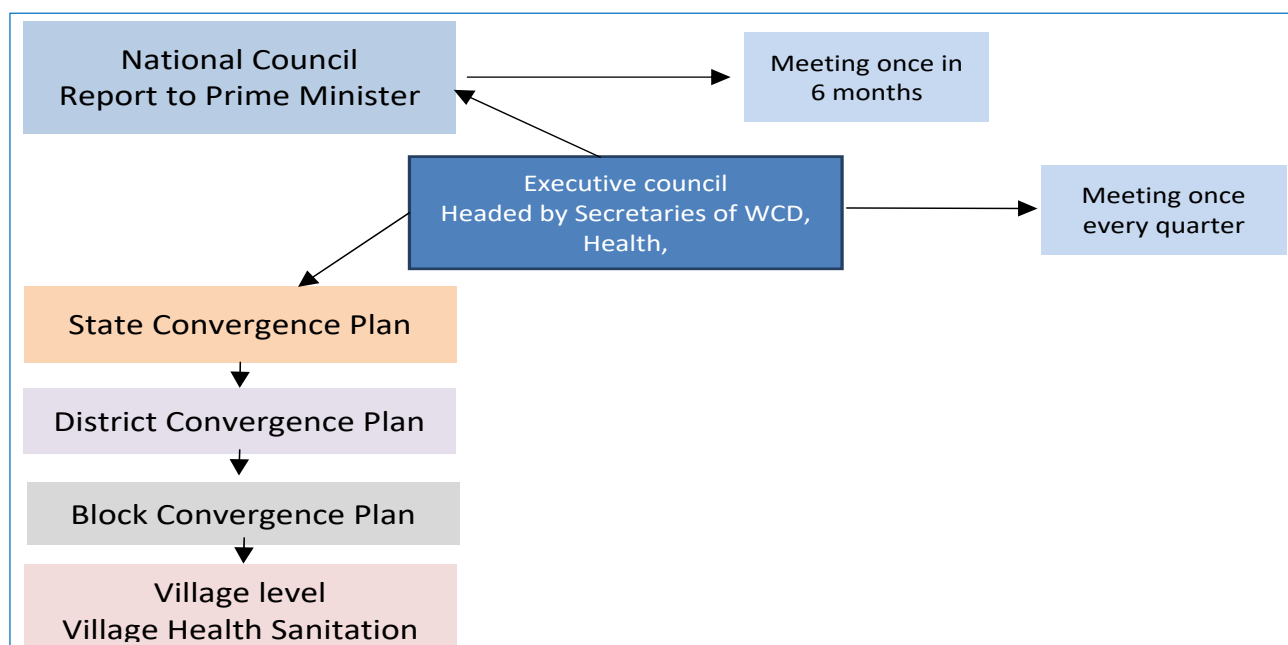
National Council
Report to Prime Minister

Meeting once in
6 months

Executive council
Headed by Secretaries of WCD, Health,

Meeting once every quarter

State Convergence Plan

District Convergence Plan

Block Convergence Plan

Village level
Village Health Sanitation